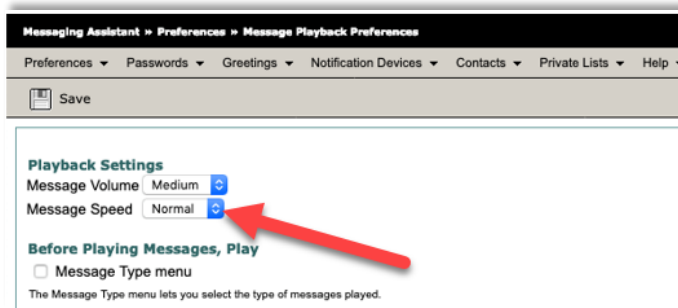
Messaging Assistant » Preferences » Message Playback Preferences

Preferences ▾ Passwords ▾ Greetings ▾ Notification Devices ▾ Contacts ▾ Private Lists ▾ Help ▾

Save

Playback Settings

Message Volume Medium

Message Speed Normal

Before Playing Messages, Play

Message Type menu

The Message Type menu lets you select the type of messages played.